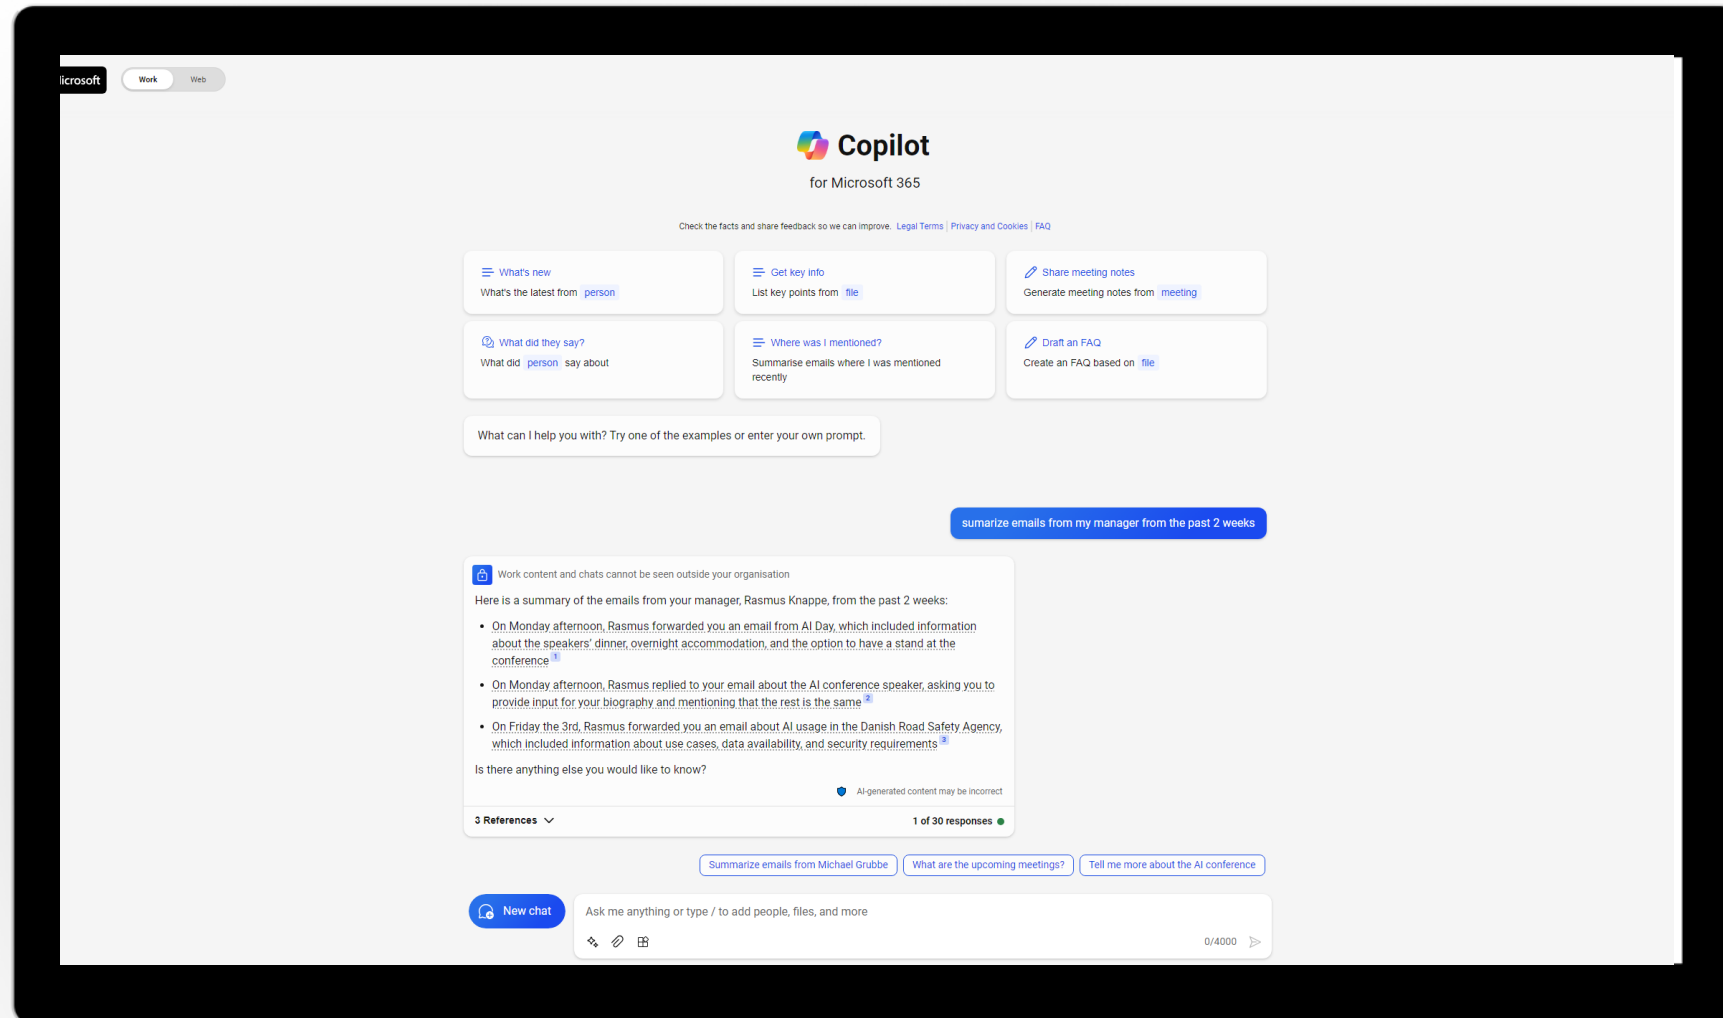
licrosoft

Work Web

Copilot

for Microsoft 365

Check the facts and share feedback so we can improve. Legal Terms | Privacy and Cookies | FAQ

What's new
What's the latest from person

Get key info
List key points from file

Share meeting notes
Generate meeting notes from meeting

What did they say?
What did person say about

Where was I mentioned?
Summarise emails where I was mentioned recently

Draft an FAQ
Create an FAQ based on file

What can I help you with? Try one of the examples or enter your own prompt.

sumarize emails from my manager from the past 2 weeks

Work content and chats cannot be seen outside your organisation

Here is a summary of the emails from your manager, Rasmus Knappe, from the past 2 weeks:

- On Monday afternoon, Rasmus forwarded you an email from AI Day, which included information about the speakers' dinner, overnight accommodation, and the option to have a stand at the conference 1
- On Monday afternoon, Rasmus replied to your email about the AI conference speaker, asking you to provide input for your biography and mentioning that the rest is the same 2
- On Friday the 3rd, Rasmus forwarded you an email about AI usage in the Danish Road Safety Agency, which included information about use cases, data availability, and security requirements 3

Is there anything else you would like to know?

AI-generated content may be incorrect

3 References

1 of 30 responses

Summarize emails from Michael Grubbe | What are the upcoming meetings? | Tell me more about the AI conference

New chat

Ask me anything or type / to add people, files, and more

0/4000